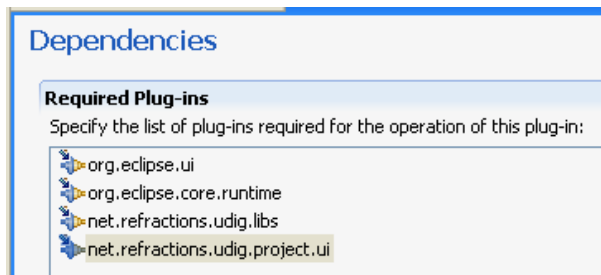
Dependencies

Required Plug-ins

Specify the list of plug-ins required for the operation of this plug-in:

org.eclipse.ui
org.eclipse.core.runtime
net.refractions.udig.libs
net.refractions.udig.project.ui